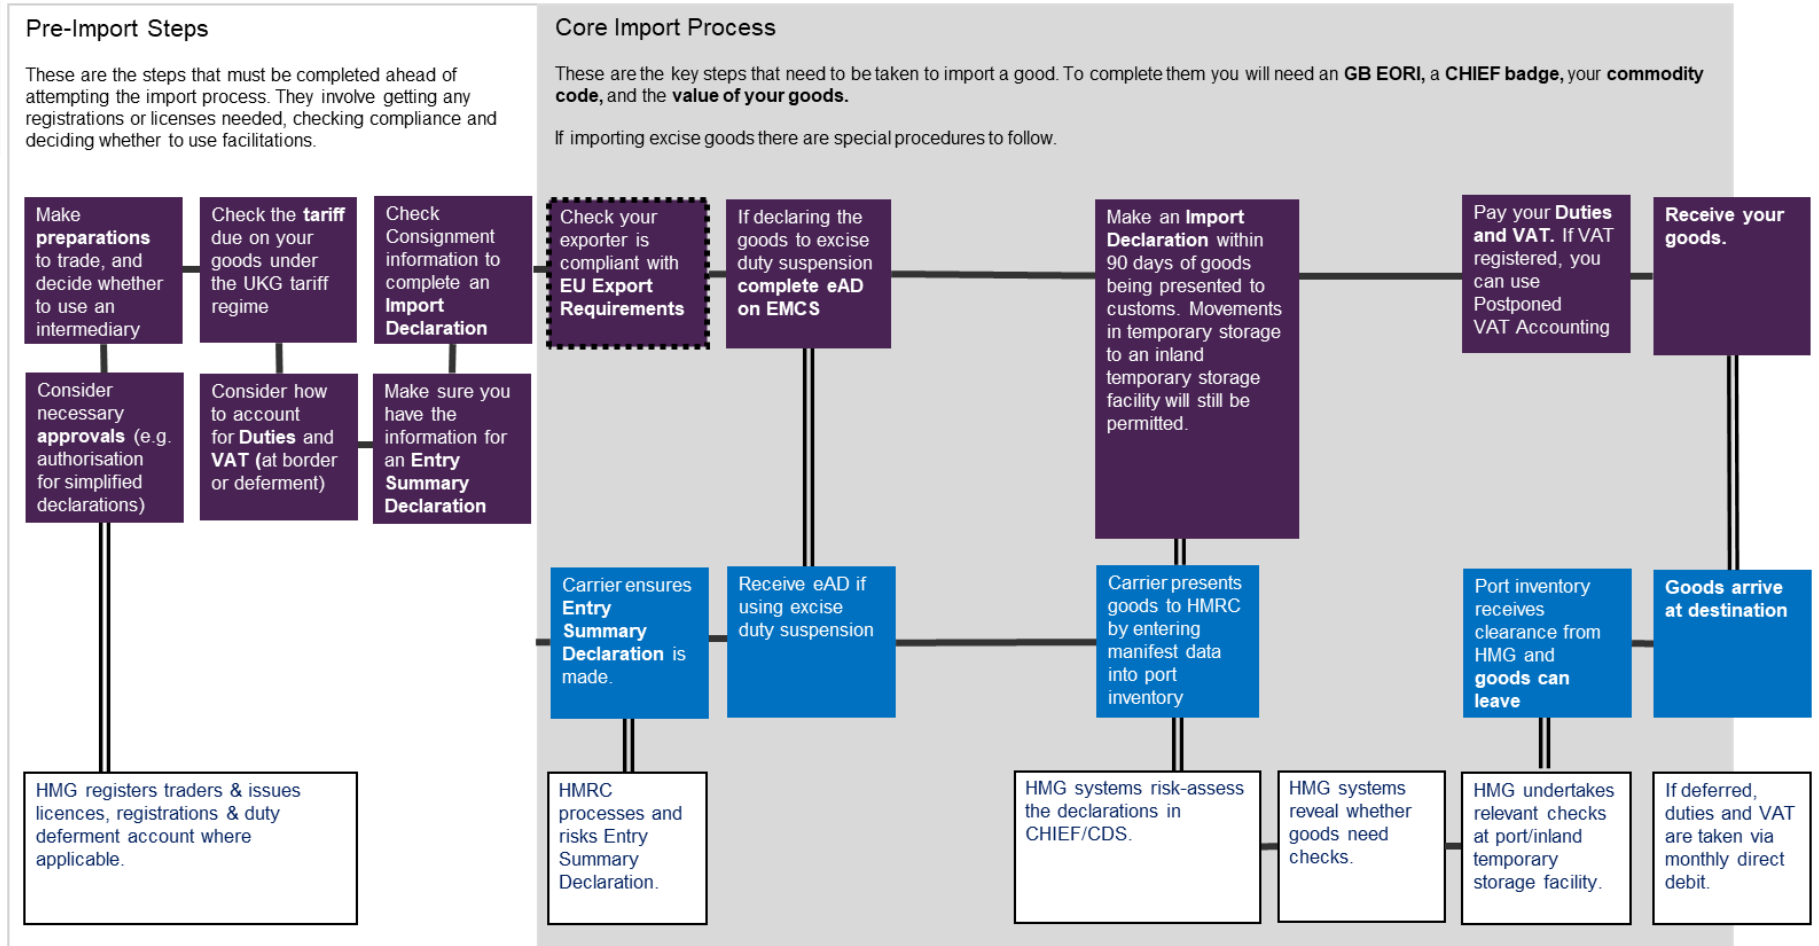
Pre-Import Steps

These are the steps that must be completed ahead of attempting the import process. They involve getting any registrations or licenses needed, checking compliance and deciding whether to use facilitations.

Core Import Process

These are the key steps that need to be taken to import a good. To complete them you will need an **GB EORI,** a **CHIEF badge,** your **commodity code,** and the **value of your goods.**

If importing excise goods there are special procedures to follow.

Make **preparations** to trade, and decide whether to use an intermediary

Check the **tariff** due on your goods under the UKG tariff regime

Check Consignment information to complete an **Import Declaration**

Consider necessary **approvals** (e.g. authorisation for simplified declarations)

Consider how to account for **Duties** and **VAT** (at border or deferment)

Make sure you have the information for an **Entry Summary Declaration**

HMG registers traders & issues licences, registrations & duty deferment account where applicable.

Check your exporter is compliant with **EU Export Requirements**

If declaring the goods to excise duty suspension **complete eAD on EMCS**

Make an **Import Declaration** within 90 days of goods being presented to customs. Movements in temporary storage to an inland temporary storage facility will still be permitted.

Pay your **Duties and VAT.** If VAT registered, you can use Postponed VAT Accounting

**Receive your goods.**

Carrier ensures **Entry Summary Declaration** is made.

Receive eAD if using excise duty suspension

Carrier presents goods to HMRC by entering manifest data into port inventory

Port inventory receives clearance from HMG and **goods can leave**

**Goods arrive at destination**

HMRC processes and risks Entry Summary Declaration.

HMG systems risk-assess the declarations in CHIEF/CDS.

HMG systems reveal whether goods need checks.

HMG undertakes relevant checks at port/inland temporary storage facility.

If deferred, duties and VAT are taken via monthly direct debit.